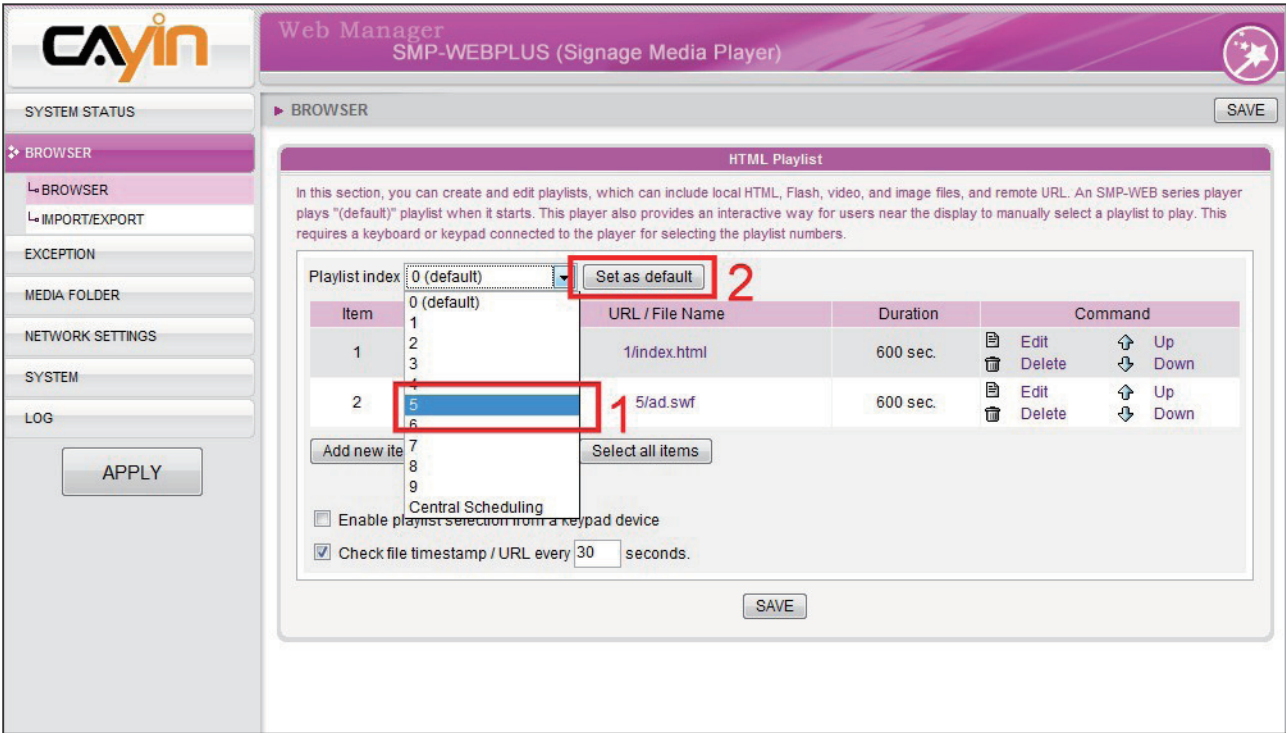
CAYIN

Web Manager
SMP-WEBPLUS (Signage Media Player)

SYSTEM STATUS
BROWSER
BROWSER
IMPORT/EXPORT
EXCEPTION
MEDIA FOLDER
NETWORK SETTINGS
SYSTEM
LOG

APPLY

▶ BROWSER

SAVE

HTML Playlist

In this section, you can create and edit playlists, which can include local HTML, Flash, video, and image files, and remote URL. An SMP-WEB series player plays "(default)" playlist when it starts. This player also provides an interactive way for users near the display to manually select a playlist to play. This requires a keyboard or keypad connected to the player for selecting the playlist numbers.

Playlist index 0 (default) Set as default 2

0 (default)
1
2
3
4
5
6
7
8
9
Central Scheduling

1

| Item | | URL / File Name | Duration | Command |
|---|---|---|---|---|
| 1 | | 1/index.html | 600 sec. | Edit Up Delete Down |
| 2 | | 5/ad.swf | 600 sec. | Edit Up Delete Down |

Add new ite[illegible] Select all items

Enable play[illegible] selection from a keypad device

Check file timestamp / URL every 30 seconds.

SAVE